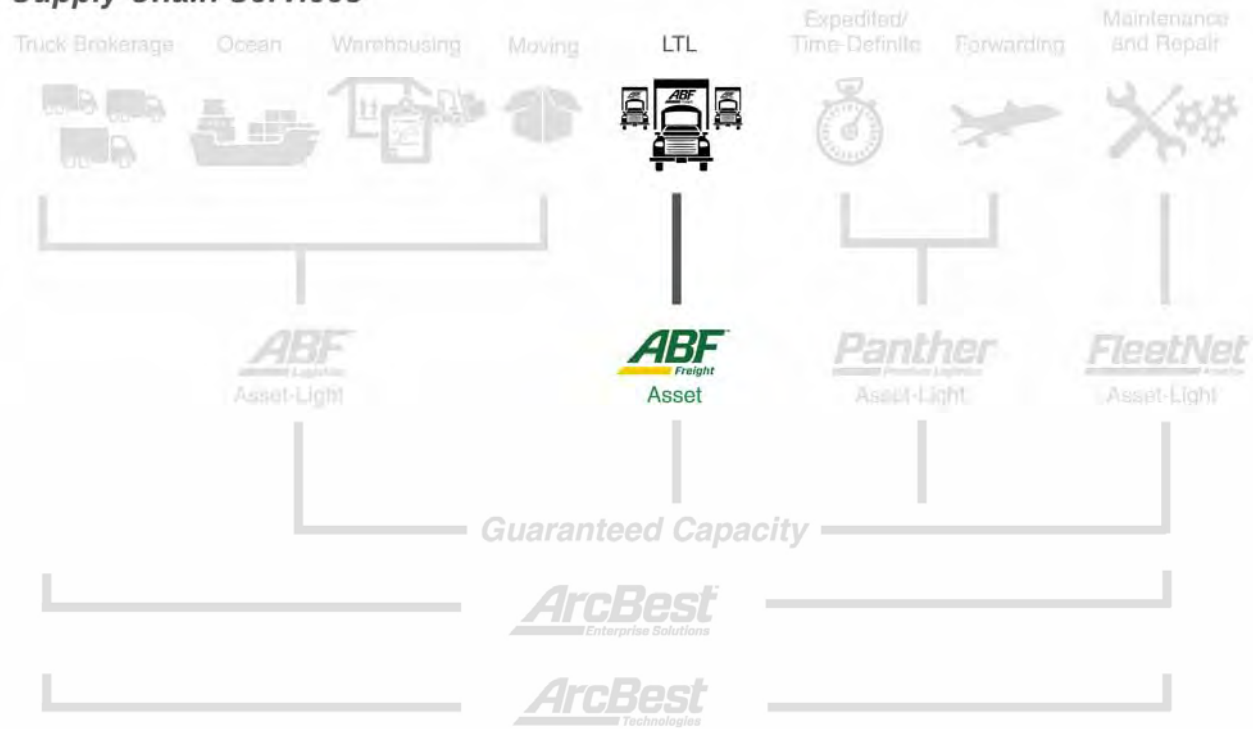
Supply Chain Services

Truck Brokerage Ocean Warehousing Moving LTL Expedited/ Time-Definite Forwarding Maintenance and Repair

ABF

ABF Logistics
Asset-Light

ABF Freight
Asset

Panther Premium Logistics
Asset-Light

FleetNet America
Asset-Light

Guaranteed Capacity

ArcBest Enterprise Solutions

ArcBest Technologies